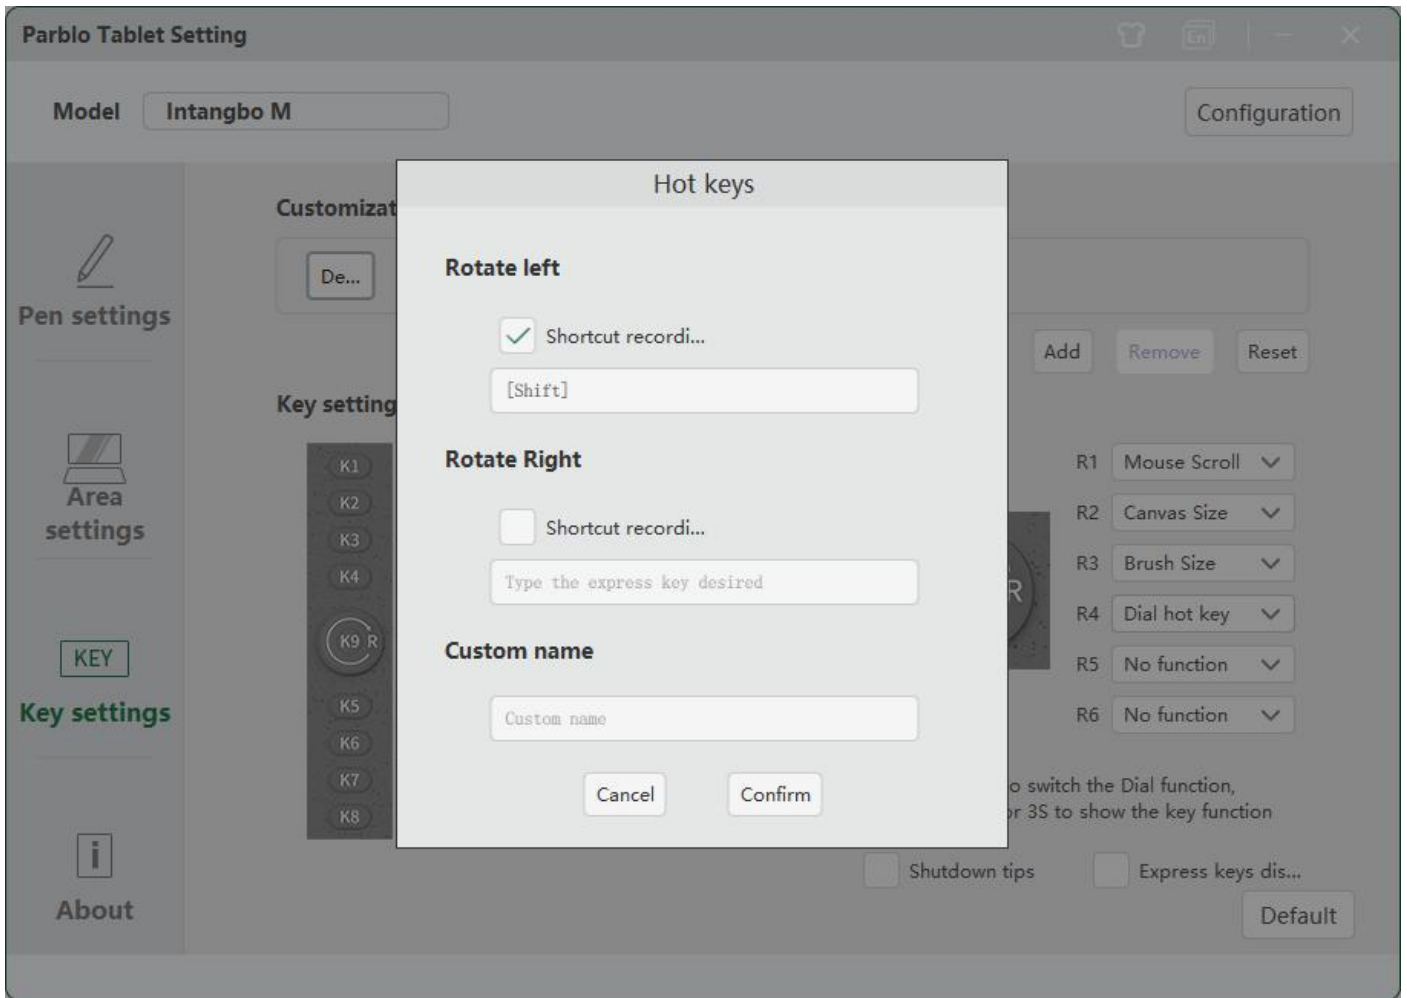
Parblo Tablet Setting

Model Intangbo M

Configuration

Pen settings

Area settings

KEY

Key settings

i

About

Customizat

De...

Add Remove Reset

Key setting

K1
K2
K3
K4
K9 R
K5
K6
K7
K8

R

R1 Mouse Scroll
R2 Canvas Size
R3 Brush Size
R4 Dial hot key
R5 No function
R6 No function

o switch the Dial function,
r 3S to show the key function

Shutdown tips
Express keys dis...

Default

Hot keys

Rotate left

Shortcut recordi...

[Shift]

Rotate Right

Shortcut recordi...

Type the express key desired

Custom name

Custom name

Cancel Confirm